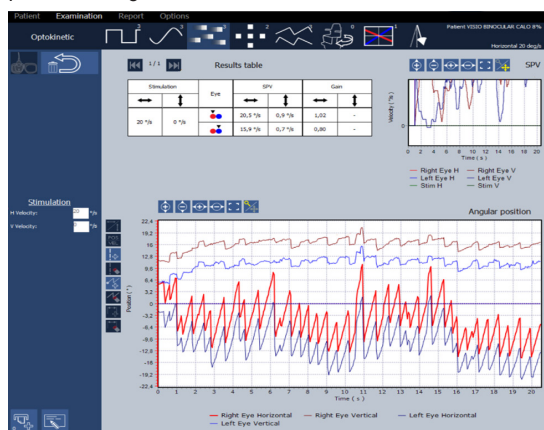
Patient Examination Report Options

Patient VISIO BINOCULAR CALO 8%
Horizontal 20 deg/s

Optokinetic

1/1

Results table

| Stimulation | | Eye | SPV | | Gain | |
|---|---|---|---|---|---|---|
| ⟷ | ↕ | | ⟷ | ↕ | ⟷ | ↕ |
| 20 °/s | 0 °/s | | 20,5 °/s | 0,9 °/s | 1,02 | - |
| | | | 15,9 °/s | 0,7 °/s | 0,80 | - |

SPV

Veloc. (°/s)

0

0 2 4 6 8 10 12 14 16 18 20
Time ( s )

Right Eye H — Right Eye V
Left Eye H — Left Eye V
Stim H — Stim V

Stimulation
H Velocity: 20 °/s
V Velocity: 0 °/s

Angular position

22,4
19,2
16
12,8
9,6
6,4
3,2
0
-3,2
-6,4
-9,6
-12,8
-16
-19,2
-22,4

Position (°)

0 1 2 3 4 5 6 7 8 9 10 11 12 13 14 15 16 17 18 19 20
Time ( s )

Right Eye Horizontal — Right Eye Vertical — Left Eye Horizontal
— Left Eye Vertical